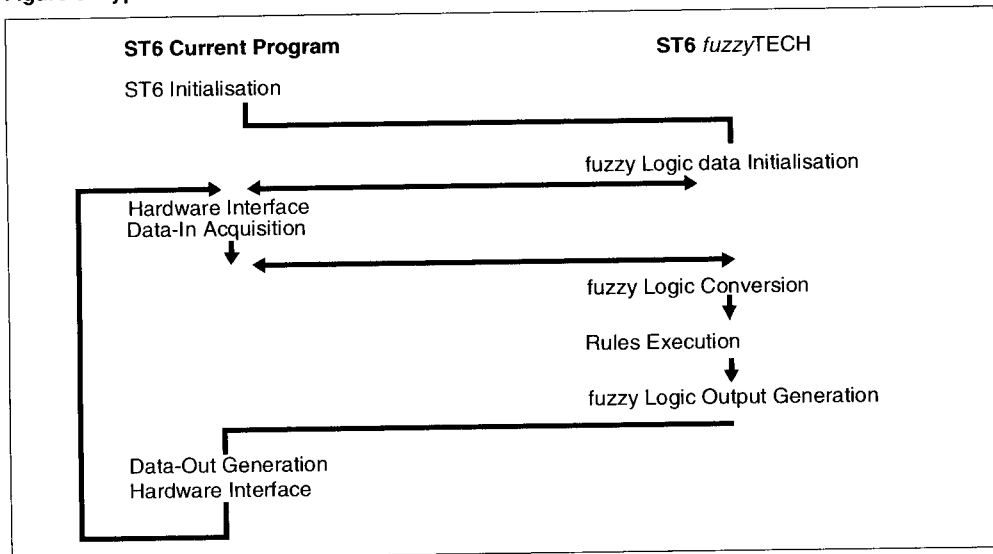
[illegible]

ST6 Current Program

ST6 *fuzzy*TECH

ST6 Initialisation

fuzzy Logic data Initialisation

Hardware Interface
Data-In Acquisition

fuzzy Logic Conversion

Rules Execution

fuzzy Logic Output Generation

Data-Out Generation
Hardware Interface